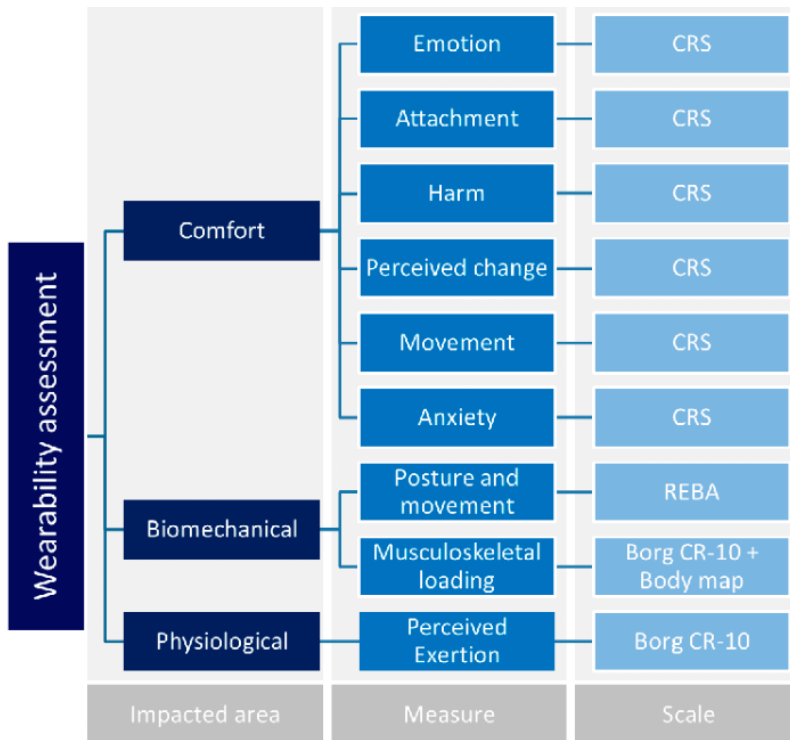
Wearability assessment

Comfort

Emotion — CRS

Attachment — CRS

Harm — CRS

Perceived change — CRS

Movement — CRS

Anxiety — CRS

Biomechanical

Posture and movement — REBA

Musculoskeletal loading — Borg CR-10 + Body map

Physiological

Perceived Exertion — Borg CR-10

Impacted area

Measure

Scale